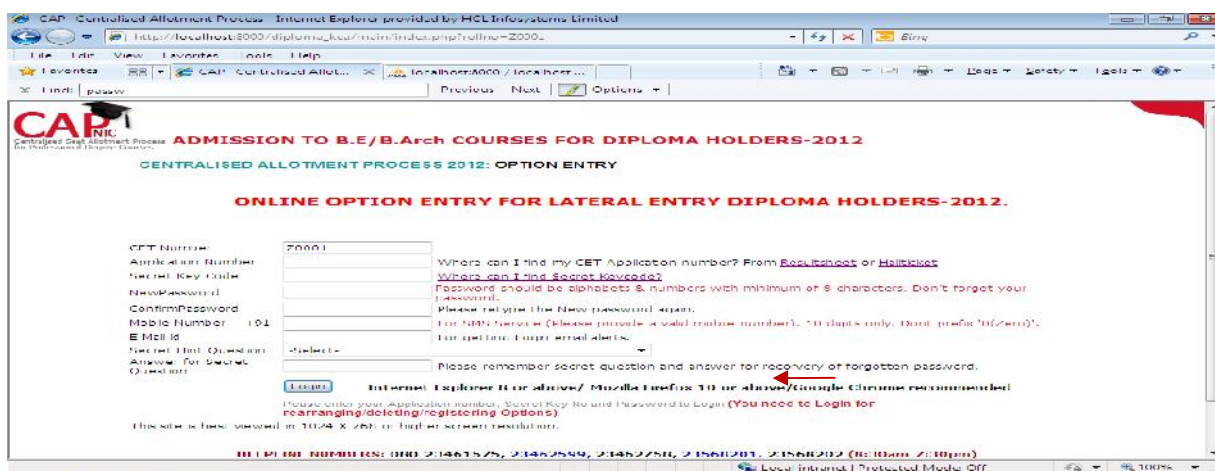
CAP Centralised Allotment Process - Internet Explorer provided by HCL Infosystems Limited

http://localhost:8000/diploma_kea/main/index.php?rollno=Z0001

Bing

File Edit View Favorites Tools Help

Favorites | CAP Centralised Allot... | localhost:8000 / localhost ...

Page ▾ Safety ▾ Tools ▾

Find: passw | Previous | Next | Options ▾

CAP NIC
Centralised Seat Allotment Process for Professional Degree Courses

ADMISSION TO B.E/B.Arch COURSES FOR DIPLOMA HOLDERS-2012

CENTRALISED ALLOTMENT PROCESS 2012: OPTION ENTRY

ONLINE OPTION ENTRY FOR LATERAL ENTRY DIPLOMA HOLDERS-2012.

CET Number | Z0001
Application Number | Where can I find my CET Application number? From Resultsheet or Hallticket
Secret Key Code | Where can I find Secret Keycode?
NewPassword | Password should be alphabets & numbers with minimum of 8 characters. Don't forget your password.
ConfirmPassword | Please retype the New password again.
Mobile Number +91 | For SMS Service (Please provide a valid mobile number). 10 digits only. Dont prefix '0(Zero)'.
E Mail Id | For getting Login email alerts.
Secret Hint Question | -Select-
Answer for Secret Question | Please remember secret question and answer for recovery of forgotten password.

Login | Internet Explorer 8 or above/ Mozilla Firefox 10 or above/Google Chrome recommended

Please enter your Application number, Secret Key No and Password to Login (You need to Login for rearranging/deleting/registering Options)

This site is best viewed in 1024 X 768 or higher screen resolution.

HELPLINE NUMBERS: 080 23461575, 23462599, 23462758, 23568201, 23568202 (8:30am 7:30pm)

Local intranet | Protected Mode: Off | 100%